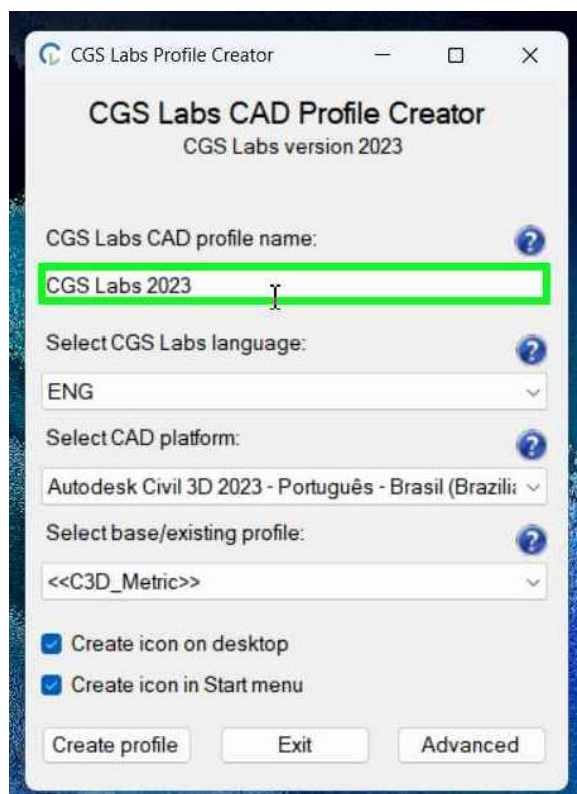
CGS Labs Profile Creator

CGS Labs CAD Profile Creator
CGS Labs version 2023

CGS Labs CAD profile name:

CGS Labs 2023

Select CGS Labs language:

ENG

Select CAD platform:

Autodesk Civil 3D 2023 - Português - Brasil (Brazili

Select base/existing profile:

<<C3D_Metric>>

Create icon on desktop

Create icon in Start menu

Create profile

Exit

Advanced